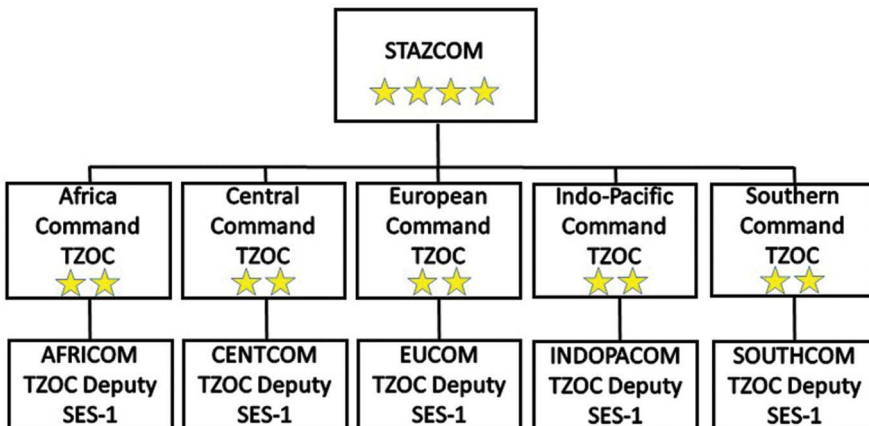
STAZCOM

Africa Command TZOC

Central Command TZOC

European Command TZOC

Indo-Pacific Command TZOC

Southern Command TZOC

AFRICOM TZOC Deputy SES-1

CENTCOM TZOC Deputy SES-1

EUCOM TZOC Deputy SES-1

INDOPACOM TZOC Deputy SES-1

SOUTHCOM TZOC Deputy SES-1